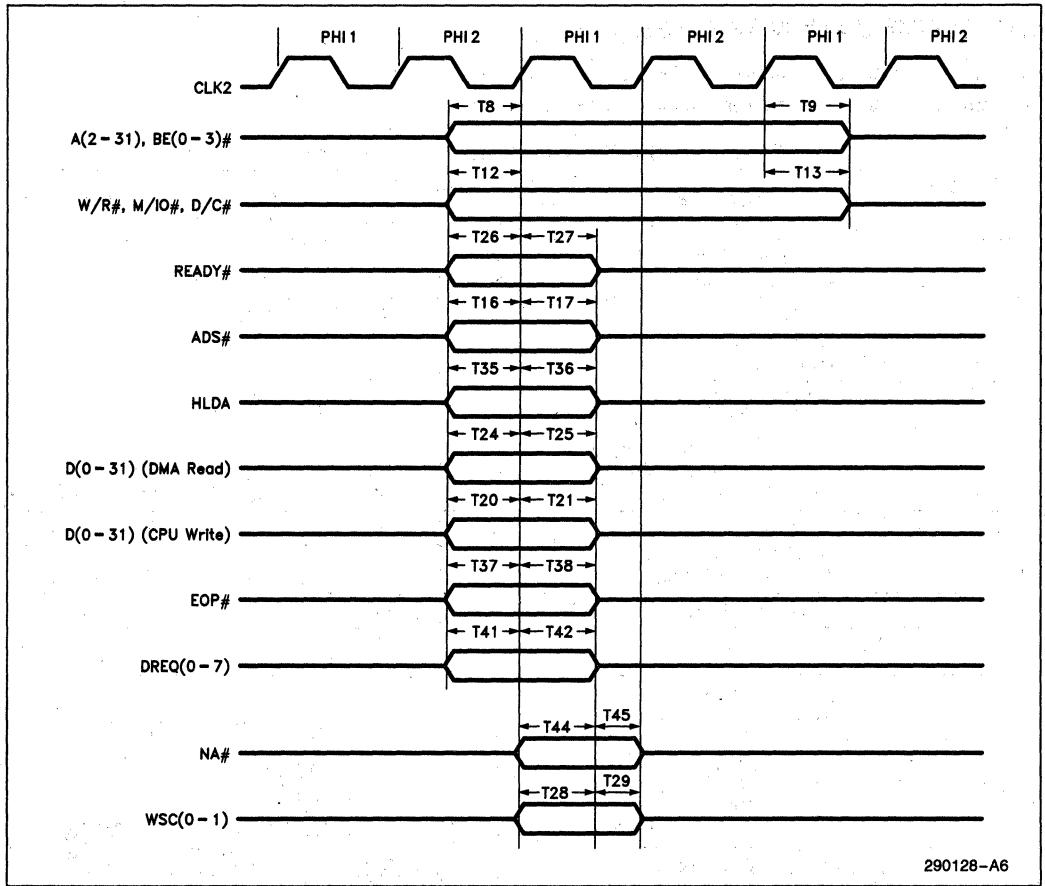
PHI 1
PHI 2
PHI 1
PHI 2
PHI 1
PHI 2

CLK2

T8
T9
A(2 – 31), BE(0 – 3)#

T12
T13
W/R#, M/IO#, D/C#

T26
T27
READY#

T16
T17
ADS#

T35
T36
HLDA

T24
T25
D(0 – 31) (DMA Read)

T20
T21
D(0 – 31) (CPU Write)

T37
T38
EOP#

T41
T42
DREQ(0 – 7)

T44
T45
NA#

T28
T29
WSC(0 – 1)

290128–A6